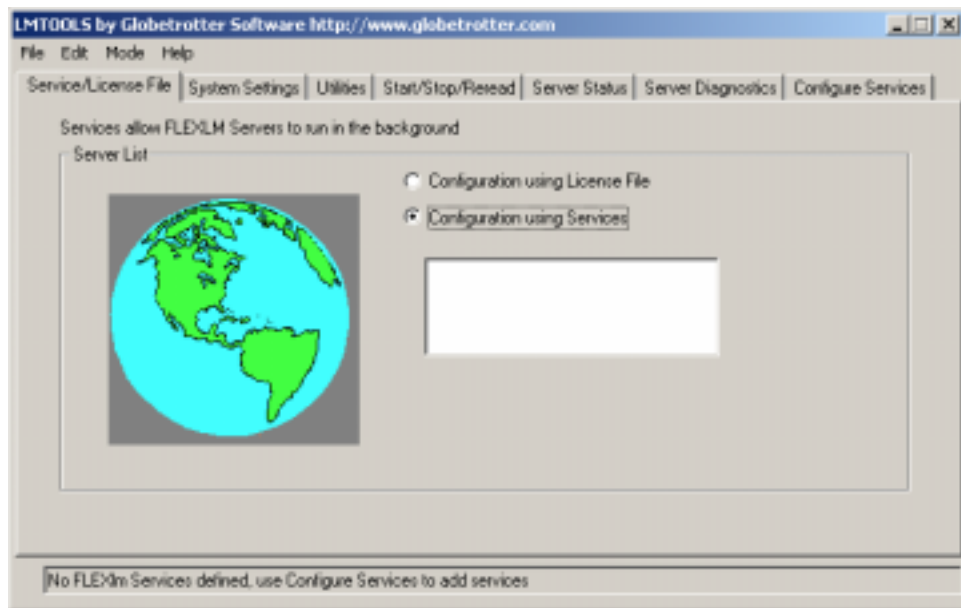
LMTOOLS by Globetrotter Software http://www.globetrotter.com

File Edit Mode Help

Service/License File | System Settings | Utilities | Start/Stop/Reread | Server Status | Server Diagnostics | Configure Services

Services allow FLEXLM Servers to run in the background

Server List

Configuration using License File

Configuration using Services

No FLEXlm Services defined, use Configure Services to add services